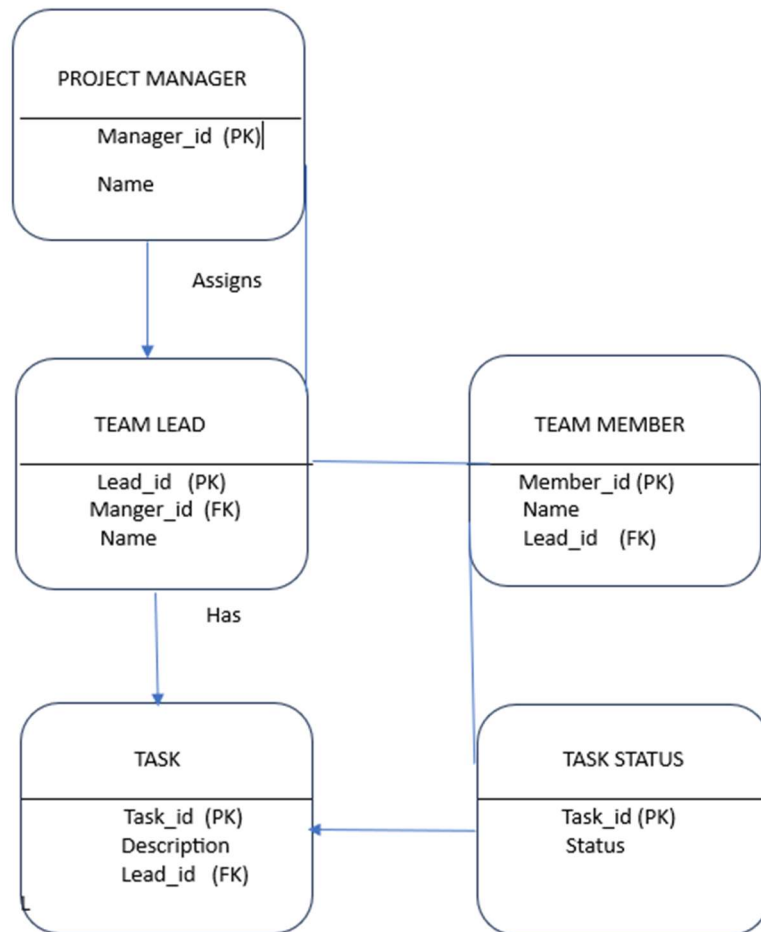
PROJECT MANAGER

Manager_id (PK)

Name

Assigns

TEAM LEAD

Lead_id (PK)
Manger_id (FK)
Name

TEAM MEMBER

Member_id (PK)
Name
Lead_id (FK)

Has

TASK

Task_id (PK)
Description
Lead_id (FK)

TASK STATUS

Task_id (PK)
Status